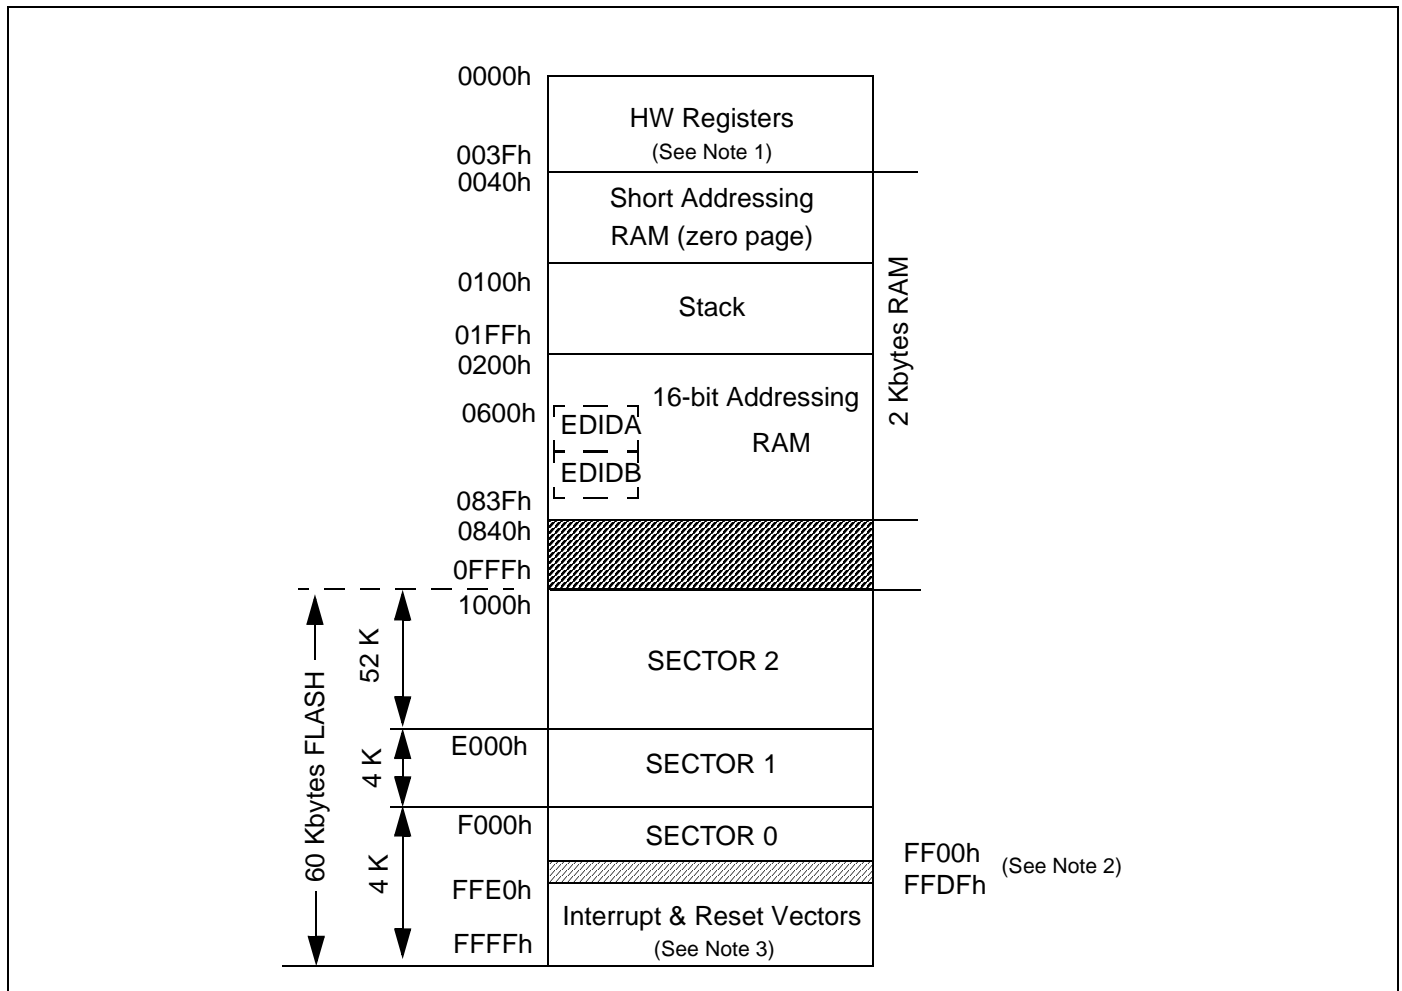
0000h
HW Registers
(See Note 1)
003Fh
0040h
Short Addressing RAM (zero page)
0100h
Stack
01FFh
0200h
16-bit Addressing RAM
0600h
EDIDA
EDIDB
083Fh
0840h
0FFFh
2 Kbytes RAM
1000h
SECTOR 2
52 K
E000h
SECTOR 1
4 K
F000h
SECTOR 0
4 K
FF00h
FFDFh
(See Note 2)
FFE0h
Interrupt & Reset Vectors
(See Note 3)
FFFFh
60 Kbytes FLASH